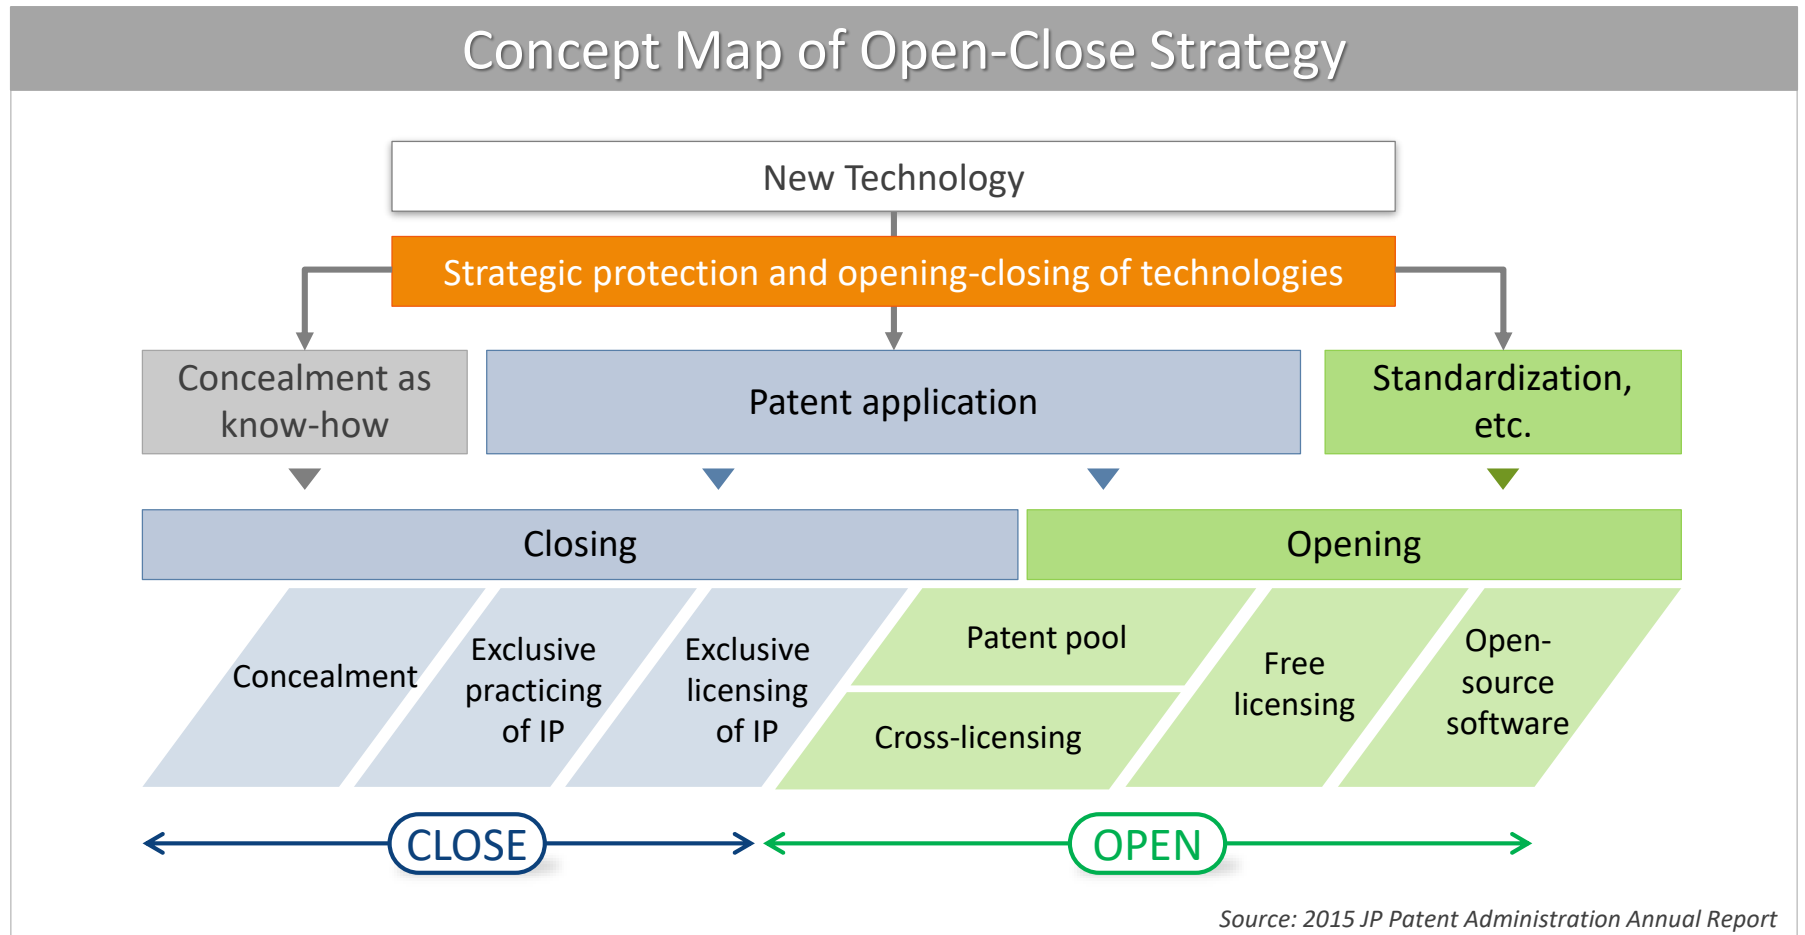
Concept Map of Open-Close Strategy

New Technology

Strategic protection and opening-closing of technologies

Concealment as know-how

Patent application

Standardization, etc.

Closing

Opening

Concealment

Exclusive practicing of IP

Exclusive licensing of IP

Patent pool

Cross-licensing

Free licensing

Open-source software

CLOSE

OPEN

Source: 2015 JP Patent Administration Annual Report